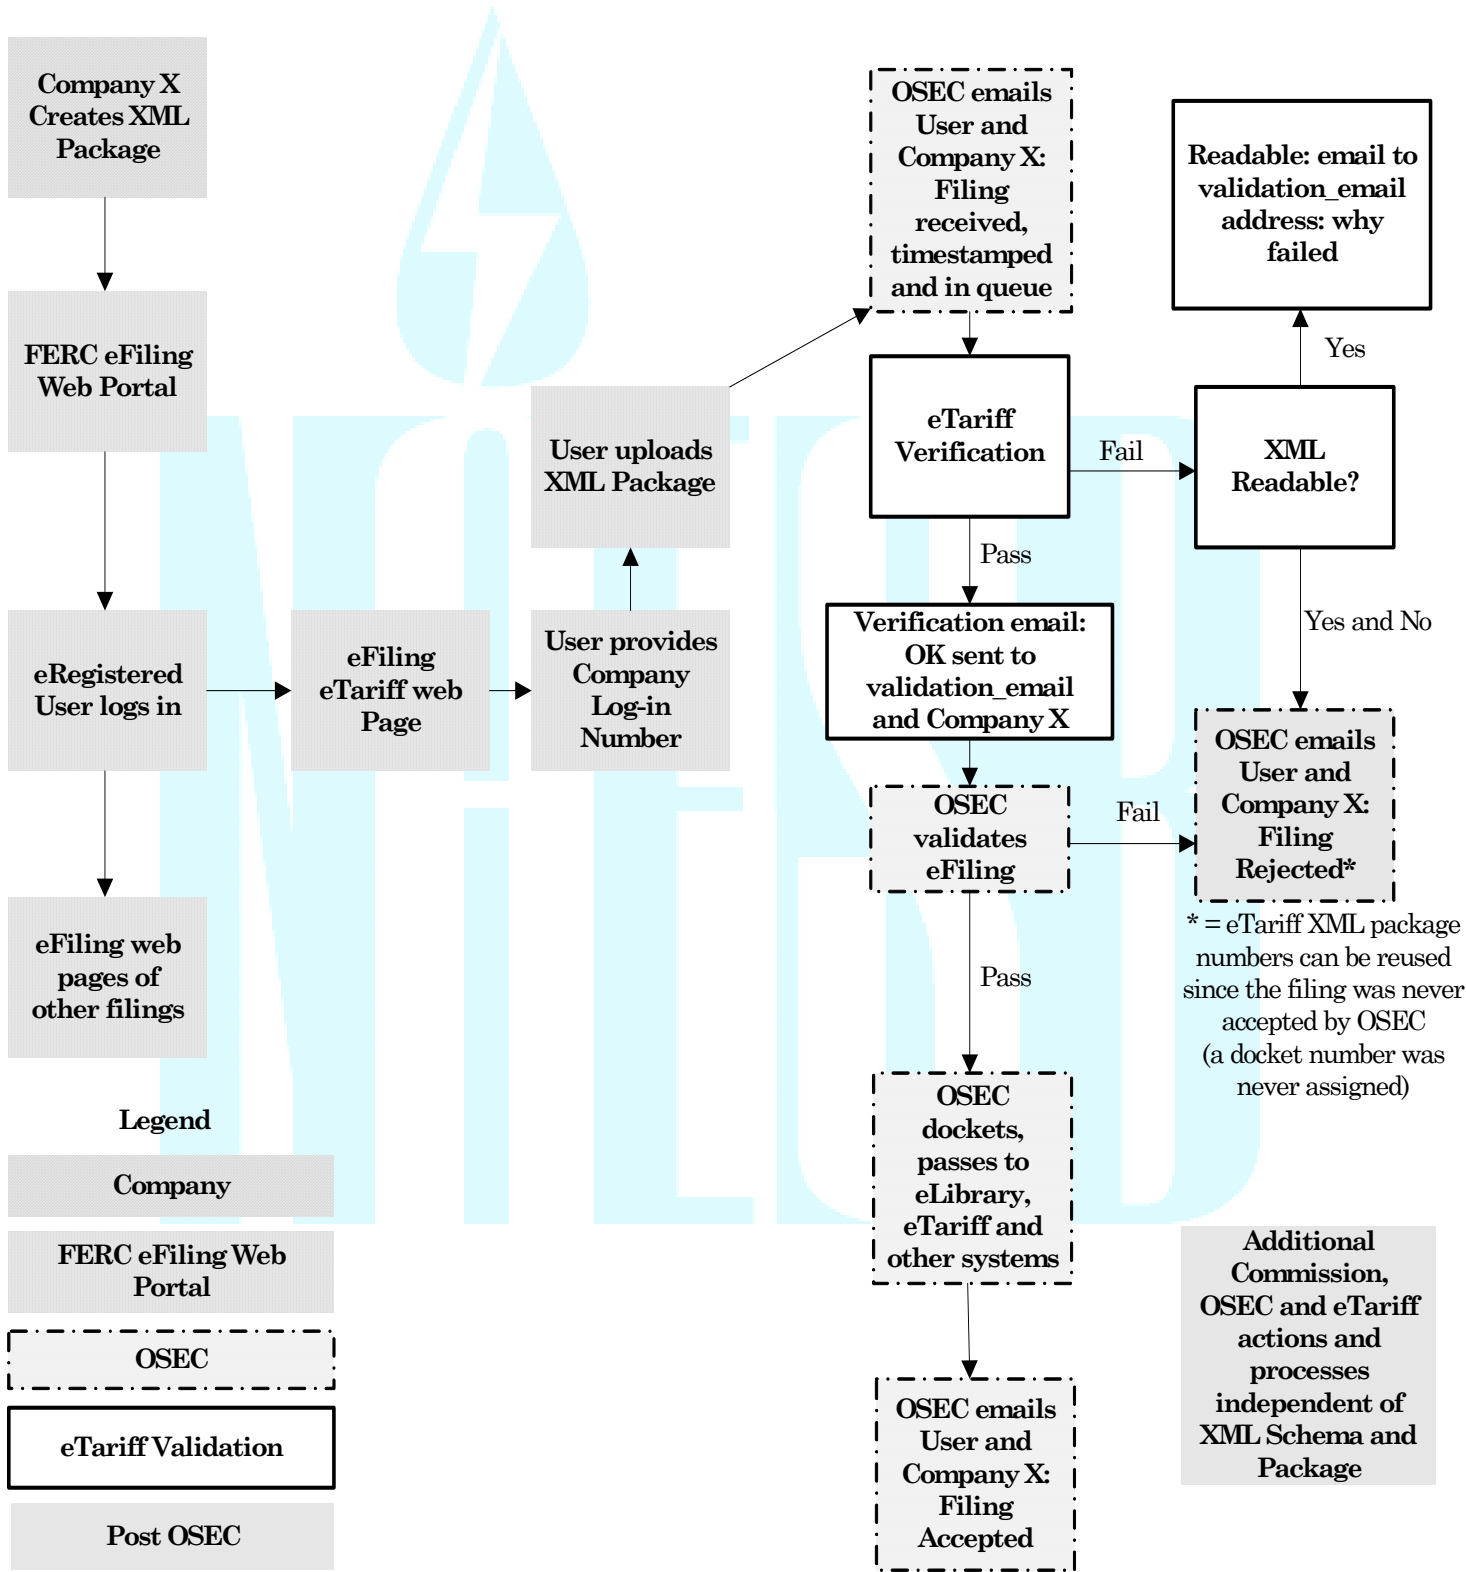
Company X Creates XML Package

FERC eFiling Web Portal

eRegistered User logs in

eFiling web pages of other filings

eFiling eTariff web Page

User provides Company Log-in Number

User uploads XML Package

OSEC emails User and Company X: Filing received, timestamped and in queue

eTariff Verification

Fail

XML Readable?

Yes

Readable: email to validation_email address: why failed

Pass

Verification email: OK sent to validation_email and Company X

Yes and No

OSEC validates eFiling

Fail

OSEC emails User and Company X: Filing Rejected*

* = eTariff XML package numbers can be reused since the filing was never accepted by OSEC (a docket number was never assigned)

Pass

OSEC dockets, passes to eLibrary, eTariff and other systems

OSEC emails User and Company X: Filing Accepted

Additional Commission, OSEC and eTariff actions and processes independent of XML Schema and Package

Legend

Company

FERC eFiling Web Portal

OSEC

eTariff Validation

Post OSEC